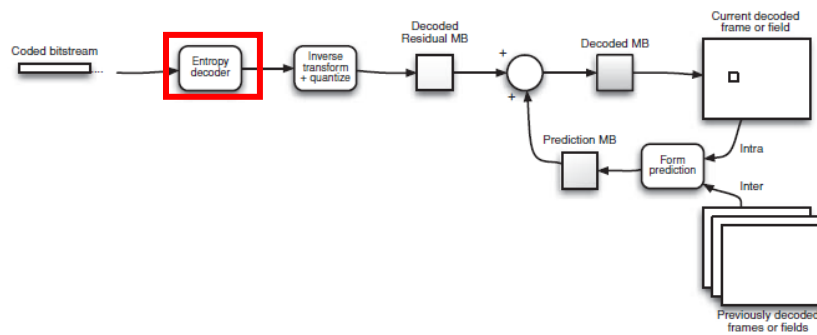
Coded bitstream

Entropy decoder

Inverse transform + quantize

Decoded Residual MB

+

+

Decoded MB

Current decoded frame or field

Prediction MB

Form prediction

Intra

Inter

Previously decoded frames or fields